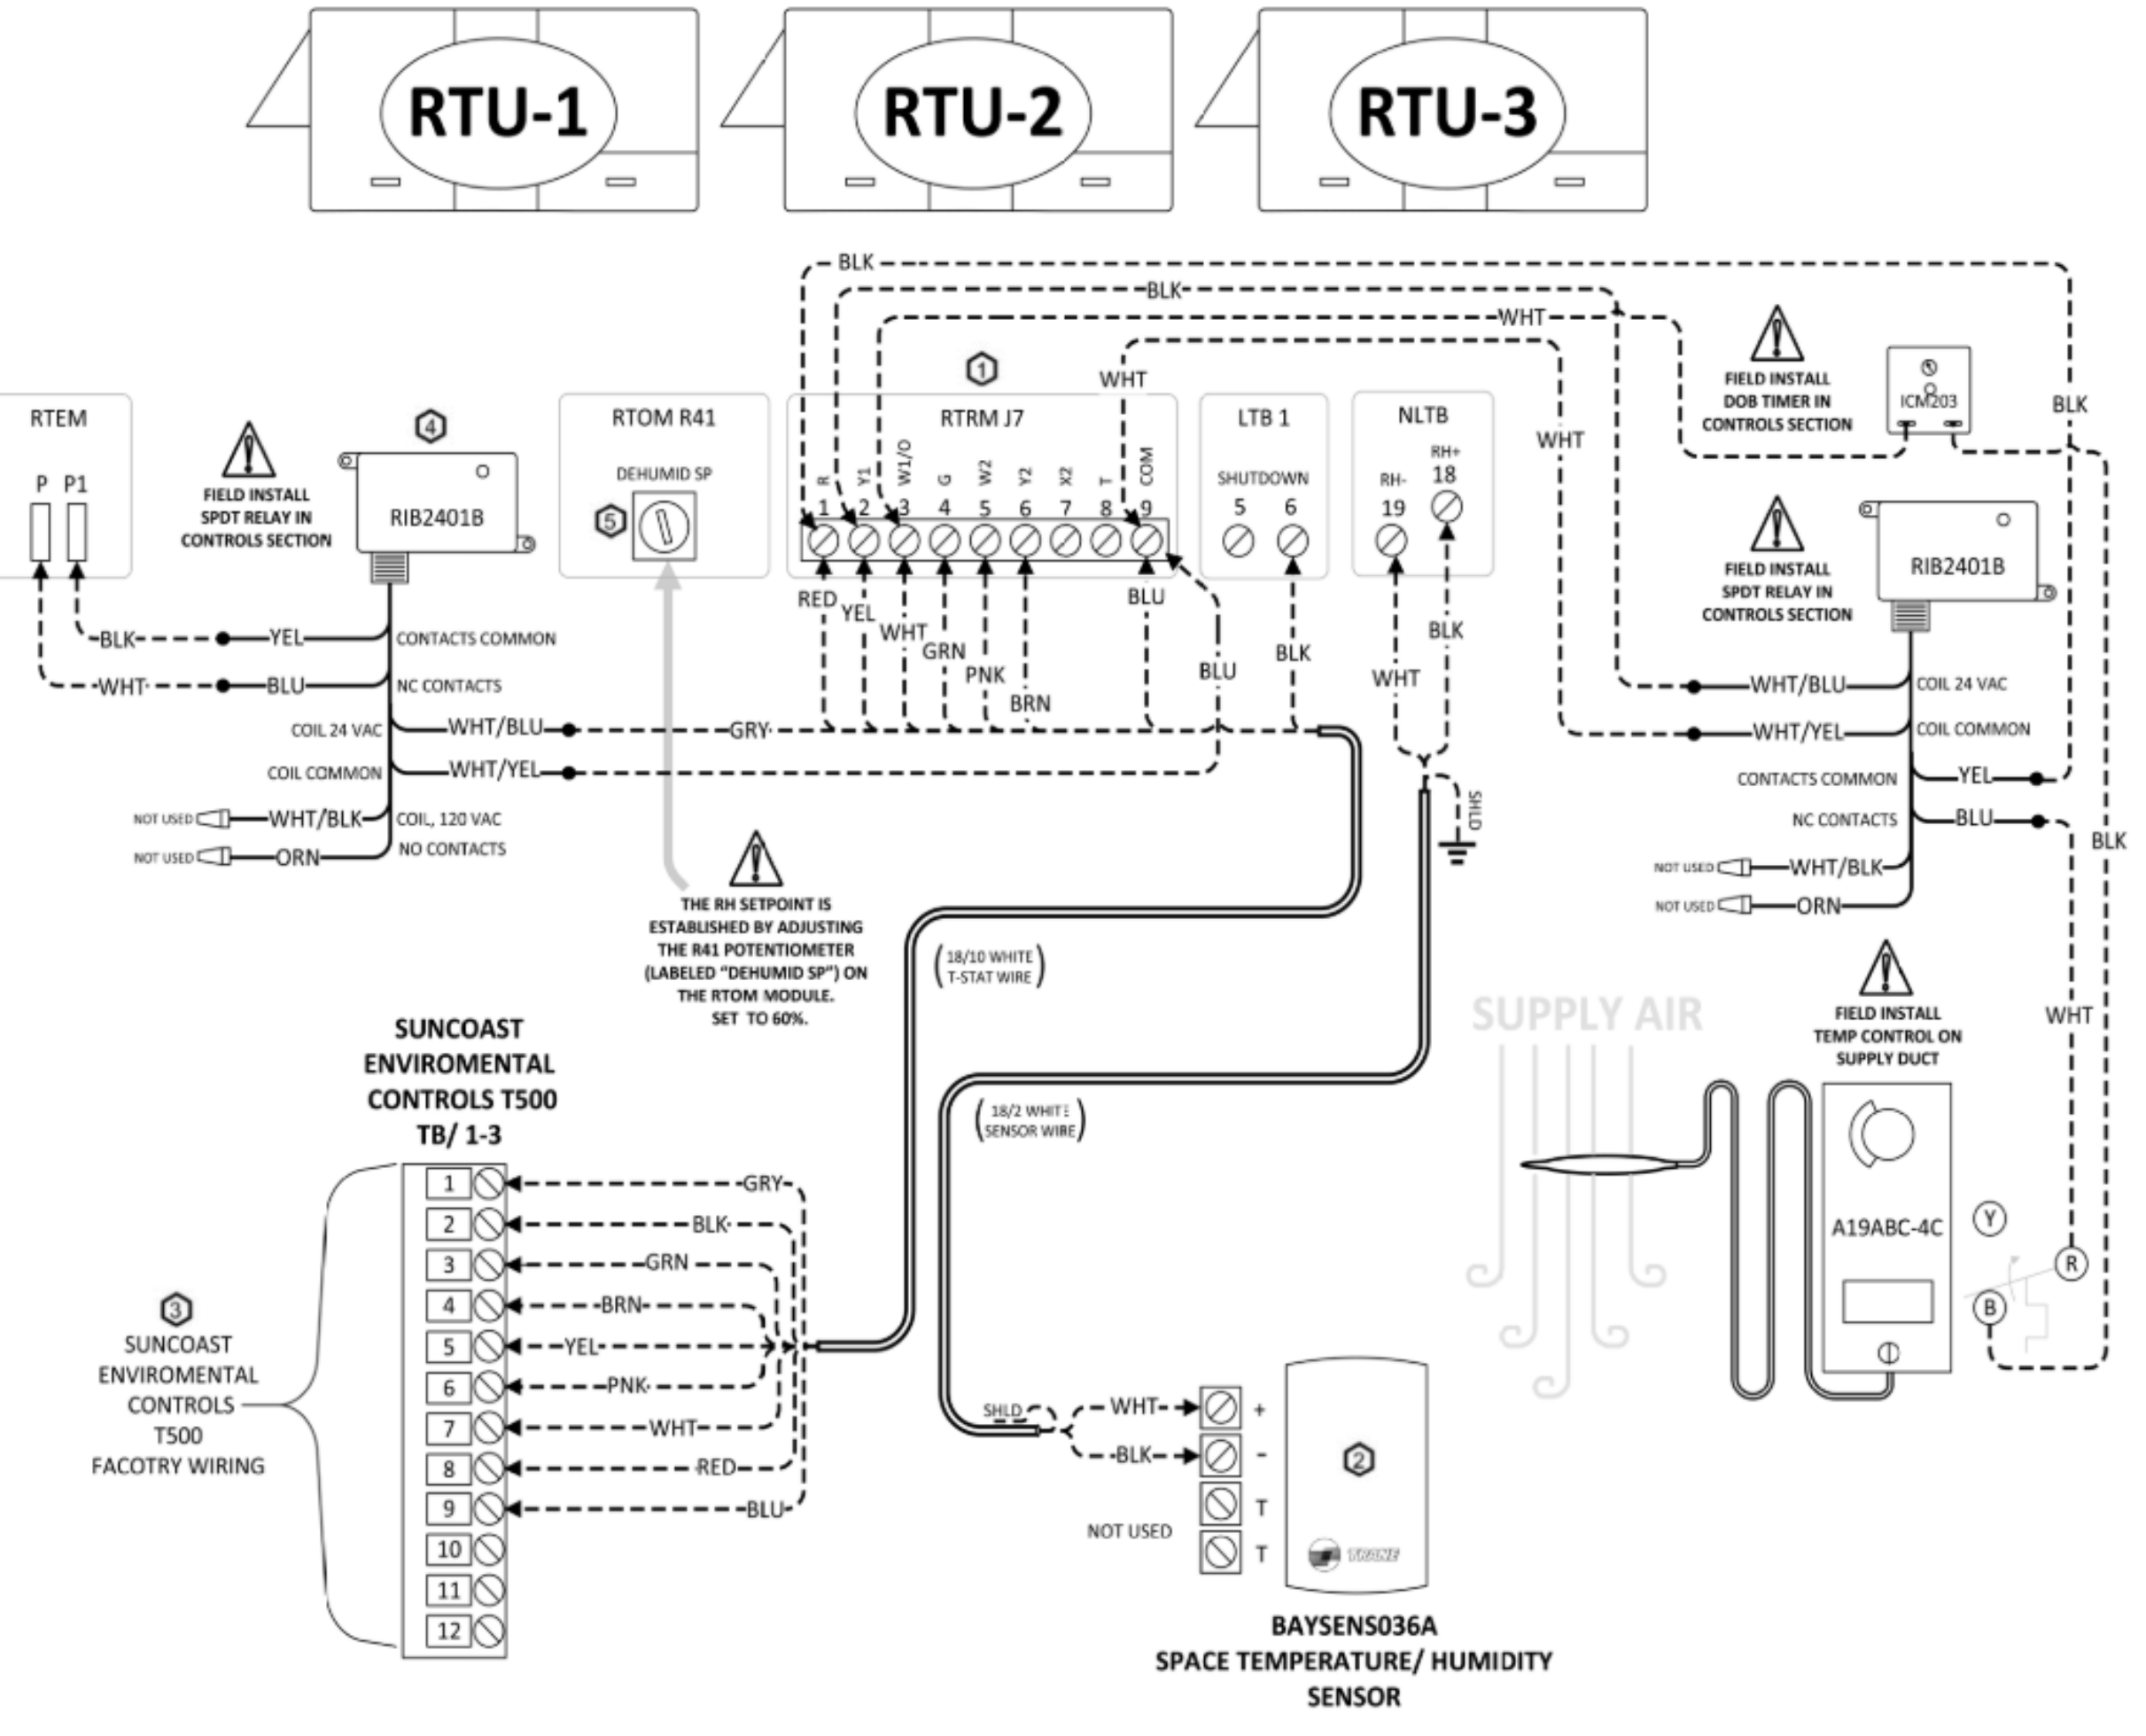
RTU-1
RTU-2
RTU-3

BLK
BLK
WHT
WHT
WHT
BLK

1

RTEM
P P1

FIELD INSTALL SPDT RELAY IN CONTROLS SECTION

4
RIB2401B

RTOM R41
DEHUMID SP
5

RTRM J7
R Y1 W1/O G W2 Y2 X2 T COM
1 2 3 4 5 6 7 8 9

LTB 1
SHUTDOWN
5 6

NLTB
RH- RH+
19 18

FIELD INSTALL DOB TIMER IN CONTROLS SECTION

ICM203

FIELD INSTALL SPDT RELAY IN CONTROLS SECTION

RIB2401B

BLK YEL CONTACTS COMMON
WHT BLU NC CONTACTS
COIL 24 VAC WHT/BLU GRY
COIL COMMON WHT/YEL
NOT USED WHT/BLK COIL, 120 VAC
NOT USED ORN NO CONTACTS

RED YEL WHT GRN PNK BRN BLU BLU BLK WHT BLK

WHT/BLU COIL 24 VAC
WHT/YEL COIL COMMON
CONTACTS COMMON YEL
NC CONTACTS BLU
NOT USED WHT/BLK
NOT USED ORN
BLK

SHLD

THE RH SETPOINT IS ESTABLISHED BY ADJUSTING THE R41 POTENTIOMETER (LABELED "DEHUMID SP") ON THE RTOM MODULE. SET TO 60%.

(18/10 WHITE T-STAT WIRE)

SUPPLY AIR

FIELD INSTALL TEMP CONTROL ON SUPPLY DUCT

WHT

SUNCOAST ENVIROMENTAL CONTROLS T500 TB/ 1-3

(18/2 WHITE SENSOR WIRE)

A19ABC-4C
Y
R
B

3
SUNCOAST ENVIROMENTAL CONTROLS T500 FACOTRY WIRING

1 GRY
2 BLK
3 GRN
4 BRN
5 YEL
6 PNK
7 WHT
8 RED
9 BLU
10
11
12

SHLD
WHT +
BLK -
T
NOT USED T

2

TRANE

BAYSENS036A
SPACE TEMPERATURE/ HUMIDITY SENSOR